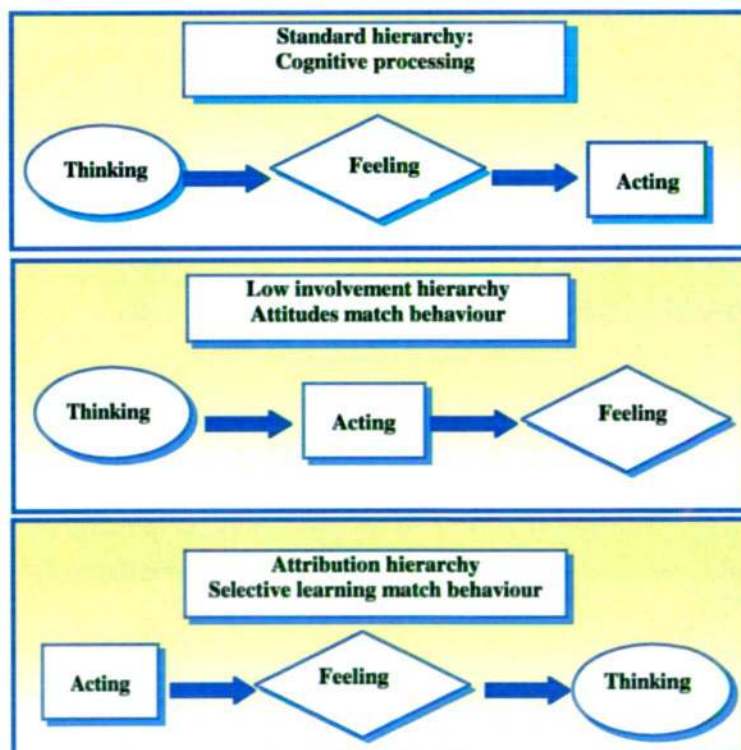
Standard hierarchy:
Cognitive processing

Thinking

Feeling

Acting

Low involvement hierarchy
Attitudes match behaviour

Thinking

Acting

Feeling

Attribution hierarchy
Selective learning match behaviour

Acting

Feeling

Thinking